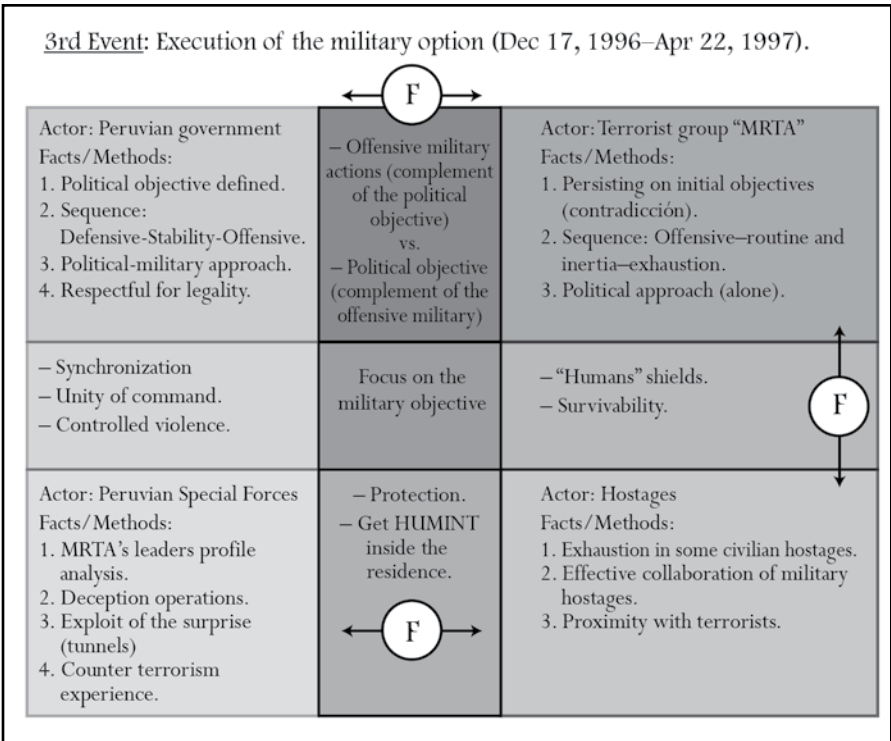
3rd Event: Execution of the military option (Dec 17, 1996–Apr 22, 1997).

F

| Actor: Peruvian government Facts/Methods: 1. Political objective defined. 2. Sequence: Defensive-Stability-Offensive. 3. Political-military approach. 4. Respectful for legality. | – Offensive military actions (complement of the political objective) vs. – Political objective (complement of the offensive military) | Actor: Terrorist group "MRTA" Facts/Methods: 1. Persisting on initial objectives (contradicción). 2. Sequence: Offensive–routine and inertia–exhaustion. 3. Political approach (alone). |
|---|---|---|
| – Synchronization – Unity of command. – Controlled violence. | Focus on the military objective | –"Humans" shields. – Survivability. F |
| Actor: Peruvian Special Forces Facts/Methods: 1. MRTA's leaders profile analysis. 2. Deception operations. 3. Exploit of the surprise (tunnels) 4. Counter terrorism experience. | – Protection. – Get HUMINT inside the residence. F | Actor: Hostages Facts/Methods: 1. Exhaustion in some civilian hostages. 2. Effective collaboration of military hostages. 3. Proximity with terrorists. |